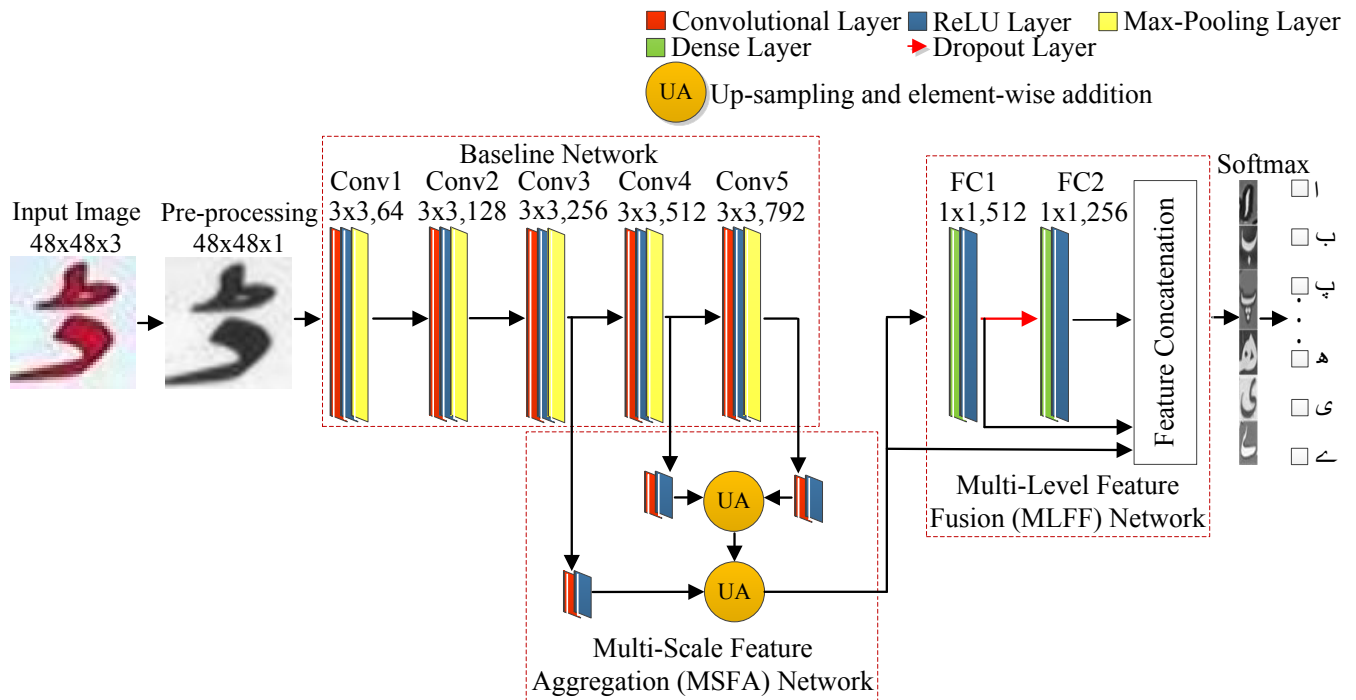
Convolutional Layer ReLU Layer Max-Pooling Layer
Dense Layer Dropout Layer
UA Up-sampling and element-wise addition

Baseline Network

Input Image 48x48x3

Pre-processing 48x48x1

Conv1 3x3,64

Conv2 3x3,128

Conv3 3x3,256

Conv4 3x3,512

Conv5 3x3,792

FC1 1x1,512

FC2 1x1,256

Feature Concatenation

Softmax

ا
ب
پ
.
.
.
ه
ی
ے

UA

UA

Multi-Level Feature Fusion (MLFF) Network

Multi-Scale Feature Aggregation (MSFA) Network